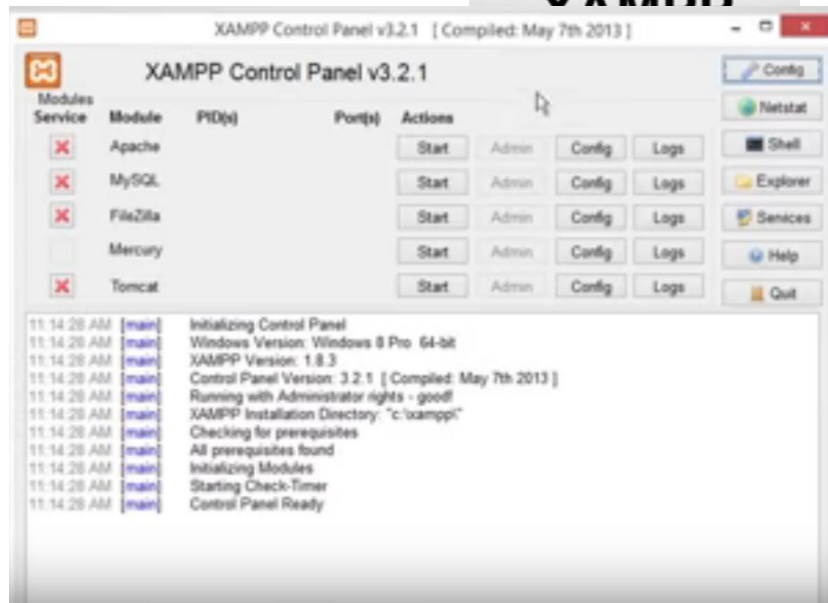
XAMPP Control Panel v3.2.1 [ Compiled: May 7th 2013 ]

XAMPP Control Panel v3.2.1

Config
Netstat
Shell
Explorer
Services
Help
Quit

| Modules Service | Module | PID(s) | Port(s) | Actions | | | |
|---|---|---|---|---|---|---|---|
| | Apache | | | Start | Admin | Config | Logs |
| | MySQL | | | Start | Admin | Config | Logs |
| | FileZilla | | | Start | Admin | Config | Logs |
| | Mercury | | | Start | Admin | Config | Logs |
| | Tomcat | | | Start | Admin | Config | Logs |

11:14:28 AM [main] Initializing Control Panel
11:14:28 AM [main] Windows Version: Windows 8 Pro 64-bit
11:14:28 AM [main] XAMPP Version: 1.8.3
11:14:28 AM [main] Control Panel Version: 3.2.1 [ Compiled: May 7th 2013 ]
11:14:28 AM [main] Running with Administrator rights - good!
11:14:28 AM [main] XAMPP Installation Directory: "c:\xampp\"
11:14:28 AM [main] Checking for prerequisites
11:14:28 AM [main] All prerequisites found
11:14:28 AM [main] Initializing Modules
11:14:28 AM [main] Starting Check-Timer
11:14:28 AM [main] Control Panel Ready